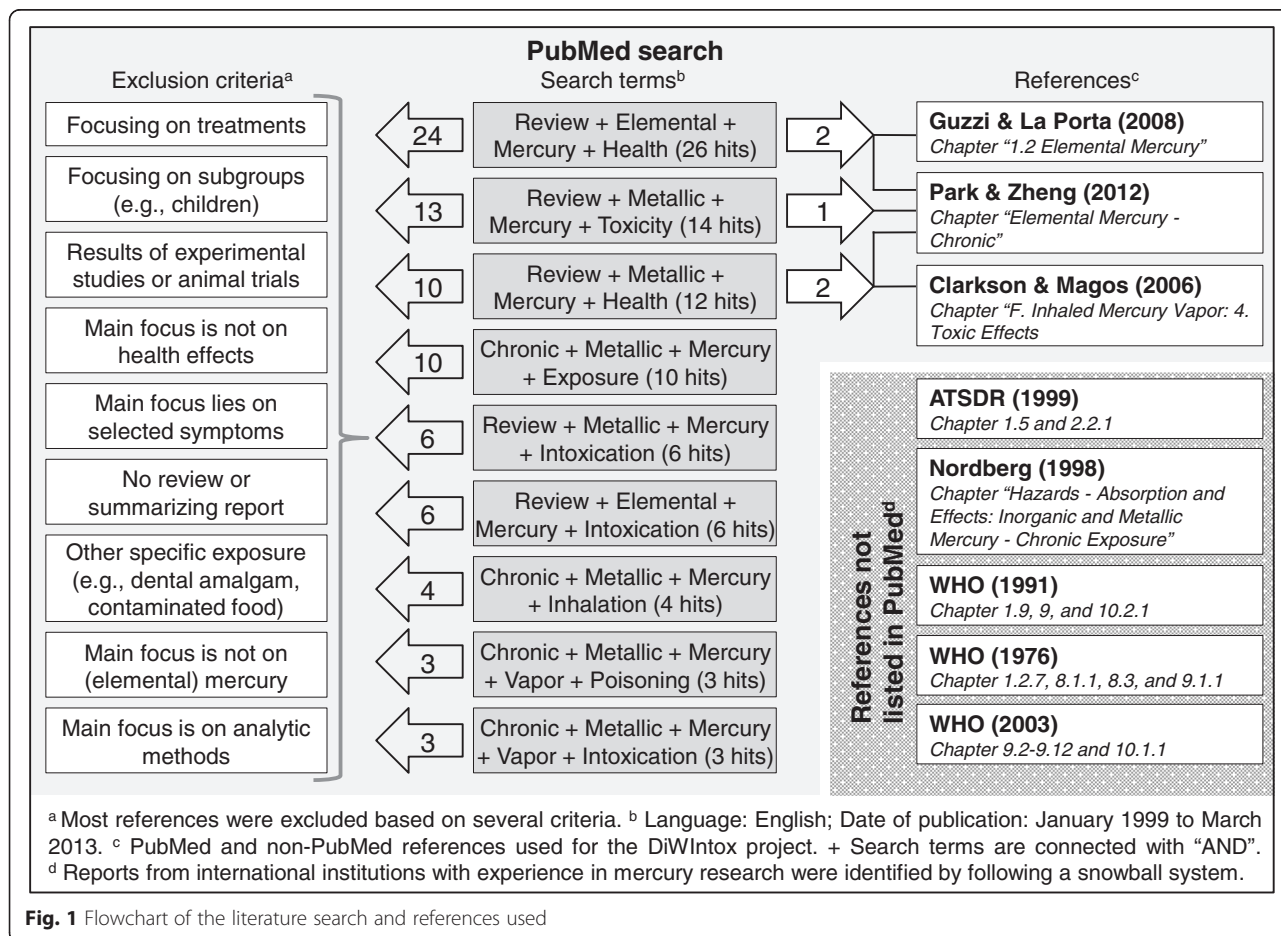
PubMed search

Exclusion criteria$^a$

Focusing on treatments

Focusing on subgroups (e.g., children)

Results of experimental studies or animal trials

Main focus is not on health effects

Main focus lies on selected symptoms

No review or summarizing report

Other specific exposure (e.g., dental amalgam, contaminated food)

Main focus is not on (elemental) mercury

Main focus is on analytic methods

Search terms$^b$

24 Review + Elemental + Mercury + Health (26 hits) 2

13 Review + Metallic + Mercury + Toxicity (14 hits) 1

10 Review + Metallic + Mercury + Health (12 hits) 2

10 Chronic + Metallic + Mercury + Exposure (10 hits)

6 Review + Metallic + Mercury + Intoxication (6 hits)

6 Review + Elemental + Mercury + Intoxication (6 hits)

4 Chronic + Metallic + Mercury + Inhalation (4 hits)

3 Chronic + Metallic + Mercury + Vapor + Poisoning (3 hits)

3 Chronic + Metallic + Mercury + Vapor + Intoxication (3 hits)

References$^c$

Guzzi & La Porta (2008)
Chapter "1.2 Elemental Mercury"

Park & Zheng (2012)
Chapter "Elemental Mercury - Chronic"

Clarkson & Magos (2006)
Chapter "F. Inhaled Mercury Vapor: 4. Toxic Effects

References not listed in PubMed$^d$

ATSDR (1999)
Chapter 1.5 and 2.2.1

Nordberg (1998)
Chapter "Hazards - Absorption and Effects: Inorganic and Metallic Mercury - Chronic Exposure"

WHO (1991)
Chapter 1.9, 9, and 10.2.1

WHO (1976)
Chapter 1.2.7, 8.1.1, 8.3, and 9.1.1

WHO (2003)
Chapter 9.2-9.12 and 10.1.1

$^a$ Most references were excluded based on several criteria. $^b$ Language: English; Date of publication: January 1999 to March 2013. $^c$ PubMed and non-PubMed references used for the DiWIntox project. + Search terms are connected with "AND". $^d$ Reports from international institutions with experience in mercury research were identified by following a snowball system.

Fig. 1 Flowchart of the literature search and references used